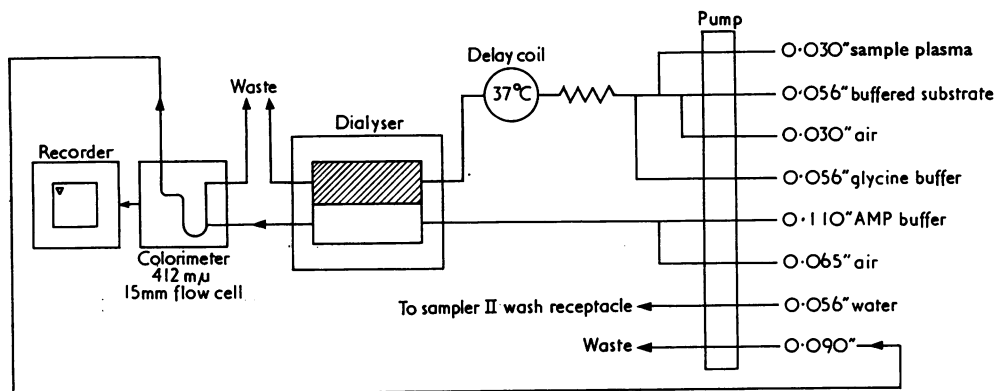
Pump

Delay coil

37°C

Waste

Dialyser

Recorder

Colorimeter 412 mμ 15mm flow cell

0·030" sample plasma

0·056" buffered substrate

0·030" air

0·056" glycine buffer

0·110" AMP buffer

0·065" air

To sampler II wash receptacle

0·056" water

Waste

0·090"